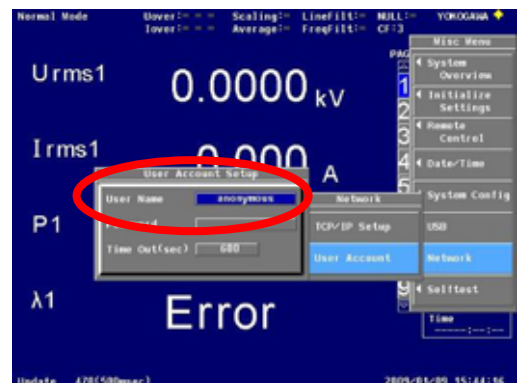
Normal Mode Uover:- - - Iover:- - - Scaling:- Average:- LineFilt:- FreqFilt:- NULL:- CF:3 YOKOGAWA

Urms1 0.0000 kV

Irms1 0.000 A

P1

λ1 Error

User Account Setup

User Name anonymous

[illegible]

Time Out(sec) 600

Network

TCP/IP Setup

User Account

Misc Menu

System Overview

Initialize Settings

Remote Control

Date/Time

System Config

USB

Network

Selftest

Time --------:--:--

PAG 1 2 3 4 5 9

Update 478(500msec) 2009/01/09 15:44:56